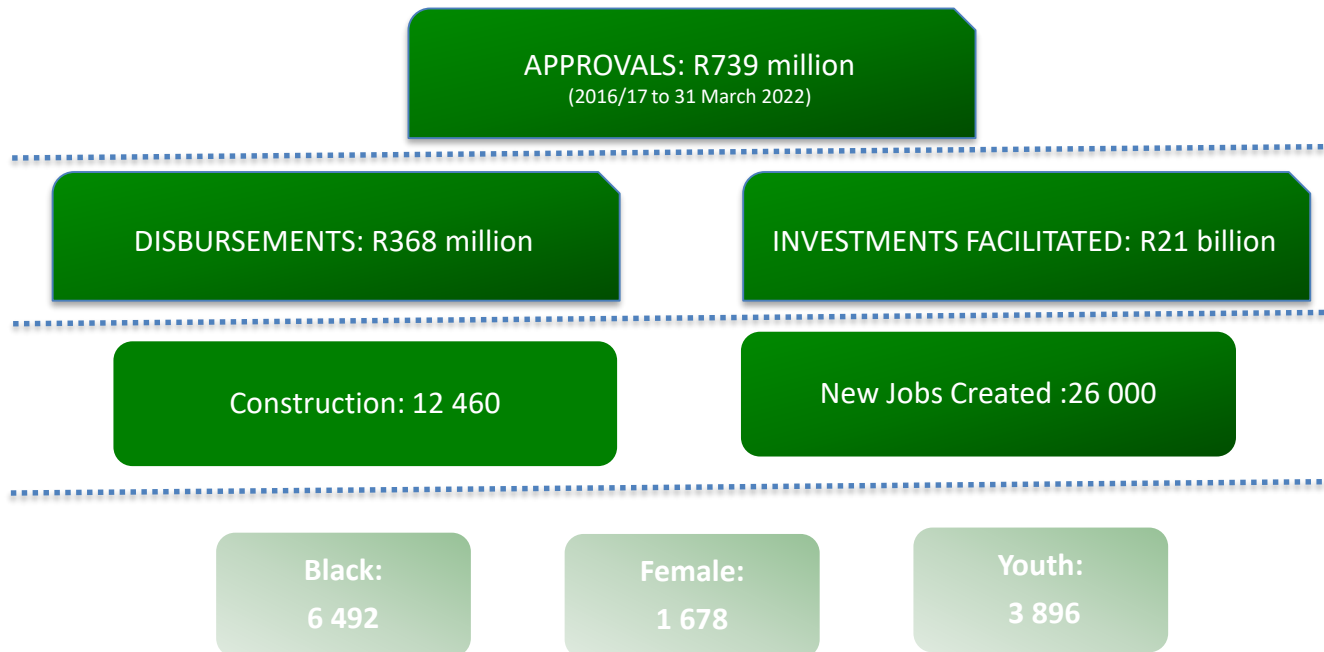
APPROVALS: R739 million
(2016/17 to 31 March 2022)

DISBURSEMENTS: R368 million

INVESTMENTS FACILITATED: R21 billion

Construction: 12 460

New Jobs Created :26 000

Black:
6 492

Female:
1 678

Youth:
3 896